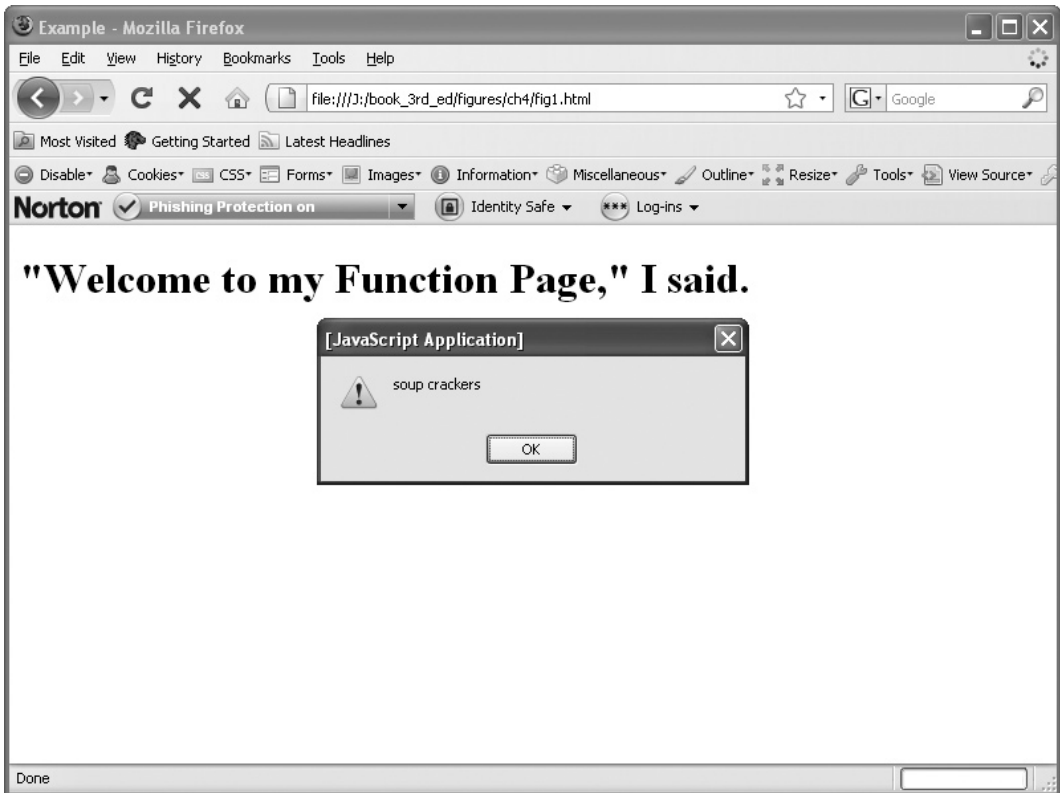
Example - Mozilla Firefox

File Edit View History Bookmarks Tools Help

file:///J:/book_3rd_ed/figures/ch4/fig1.html

Google

Most Visited Getting Started Latest Headlines

Disable Cookies CSS Forms Images Information Miscellaneous Outline Resize Tools View Source

Norton Phishing Protection on Identity Safe Log-ins

"Welcome to my Function Page," I said.

[JavaScript Application]

soup crackers

OK

Done